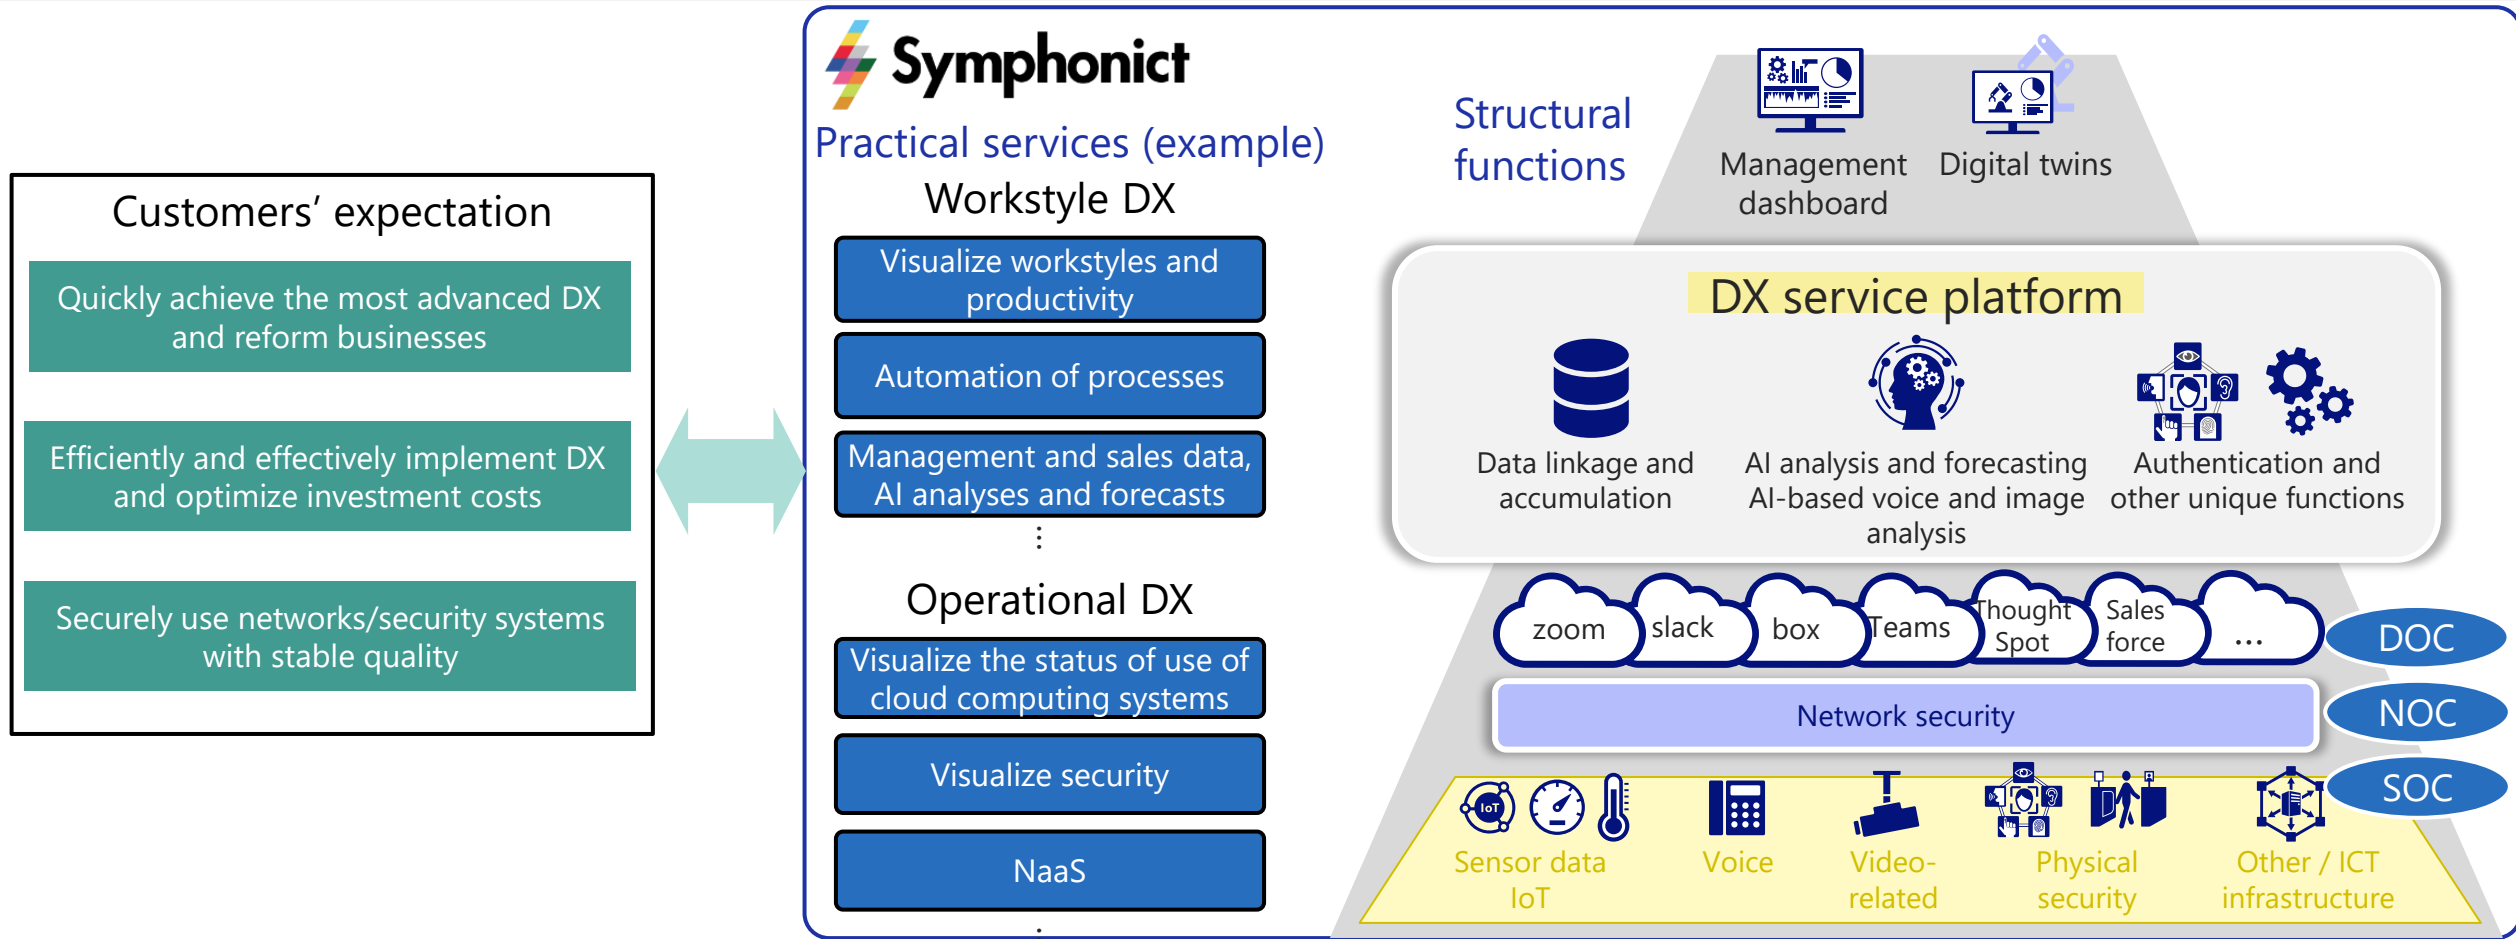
Customers' expectation

Quickly achieve the most advanced DX and reform businesses

Efficiently and effectively implement DX and optimize investment costs

Securely use networks/security systems with stable quality

Symphonict

Practical services (example)

Workstyle DX

Visualize workstyles and productivity

Automation of processes

Management and sales data, AI analyses and forecasts

⋮

Operational DX

Visualize the status of use of cloud computing systems

Visualize security

NaaS

Structural functions

Management dashboard

Digital twins

DX service platform

Data linkage and accumulation

AI analysis and forecasting AI-based voice and image analysis

Authentication and other unique functions

zoom

slack

box

Teams

Thought Spot

Sales force

…

DOC

Network security

NOC

SOC

IoT

Sensor data IoT

Voice

Video-related

Physical security

Other / ICT infrastructure